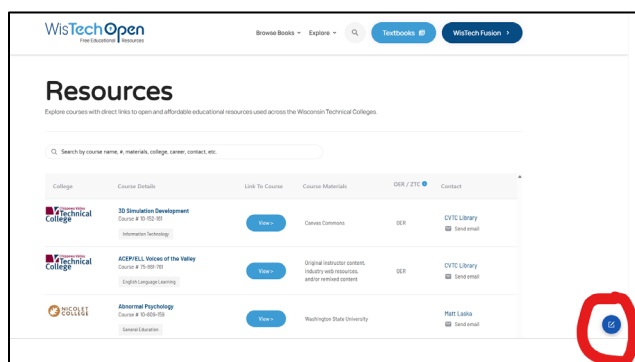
WisTech Open
Free Educational Resources

Browse Books Explore Textbooks WisTech Fusion >

Resources

Explore courses with direct links to open and affordable educational resources used across the Wisconsin Technical Colleges.

Search by course name, #, materials, college, career, contact, etc.

| College | Course Details | Link To Course | Course Materials | OER / ZTC | Contact |
|---|---|---|---|---|---|
| Chippewa Valley Technical College | 3D Simulation Development Course # 10-152-181 Information Technology | View > | Canvas Commons | OER | CVTC Library Send email |
| Chippewa Valley Technical College | ACEP/ELL Voices of the Valley Course # 75-159-761 English Language Learning | View > | Original instructor content, industry web resources, and/or remixed content | OER | CVTC Library Send email |
| NICOLET COLLEGE | Abnormal Psychology Course # 10-809-159 General Education | View > | Washington State University | | Matt Laska Send email |